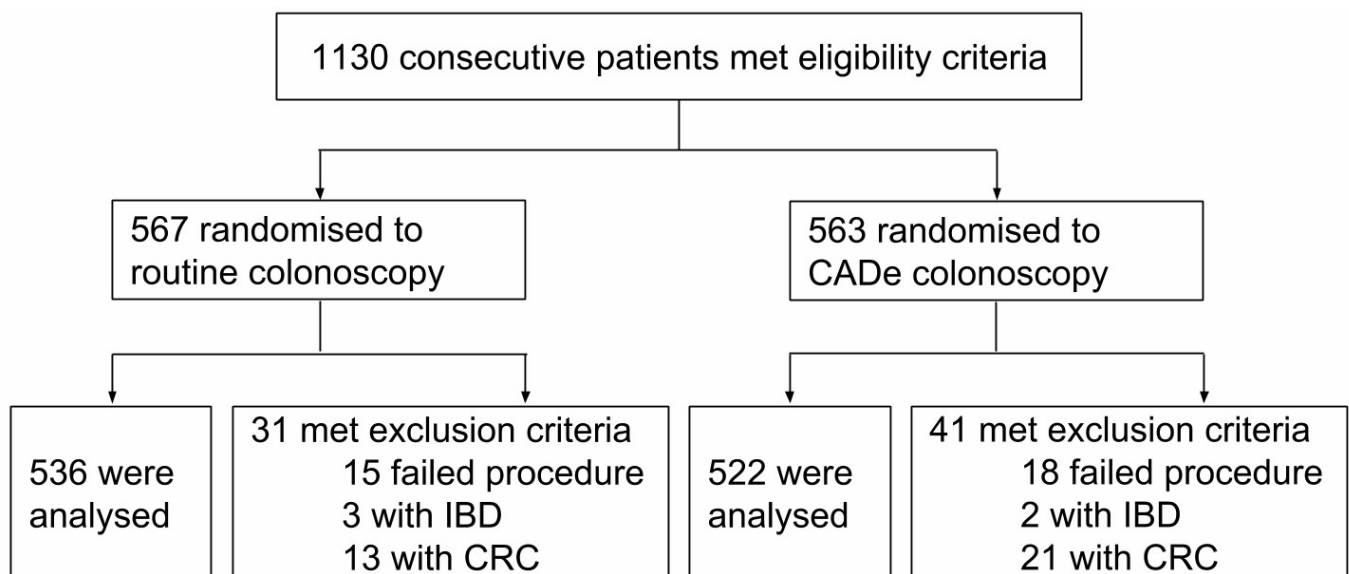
1130 consecutive patients met eligibility criteria

567 randomised to routine colonoscopy

563 randomised to CADe colonoscopy

536 were analysed

31 met exclusion criteria
15 failed procedure
3 with IBD
13 with CRC

522 were analysed

41 met exclusion criteria
18 failed procedure
2 with IBD
21 with CRC